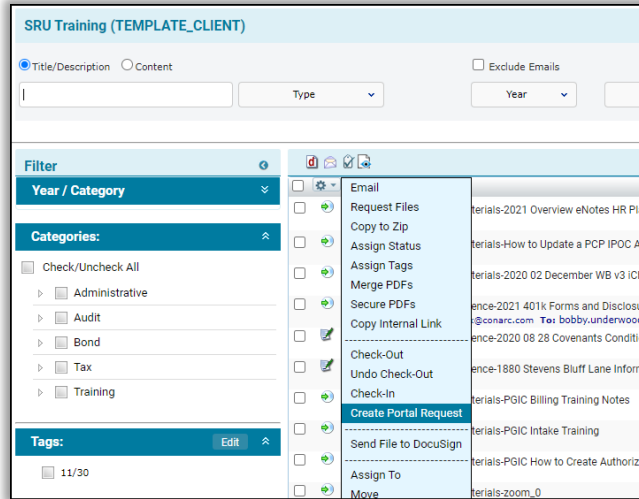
SRU Training (TEMPLATE_CLIENT)

Title/Description Content

Exclude Emails

Type

Year

Filter

Year / Category

Categories:

Check/Uncheck All

Administrative

Audit

Bond

Tax

Training

Tags:

Edit

11/30

Email
Request Files
Copy to Zip
Assign Status
Assign Tags
Merge PDFs
Secure PDFs
Copy Internal Link
Check-Out
Undo Check-Out
Check-In
Create Portal Request
Send File to DocuSign
Assign To
Move

terials-2021 Overview eNotes HR Pl
terials-How to Update a PCP IPOC A
terials-2020 02 December WB v3 iC
ence-2021 401k Forms and Disclosu
c@conarc.com To: bobby.underwoo
ence-2020 08 28 Covenants Conditi
ence-1880 Stevens Bluff Lane Infor
terials-PGIC Billing Training Notes
terials-PGIC Intake Training
terials-PGIC How to Create Authori
terials-zoom_0